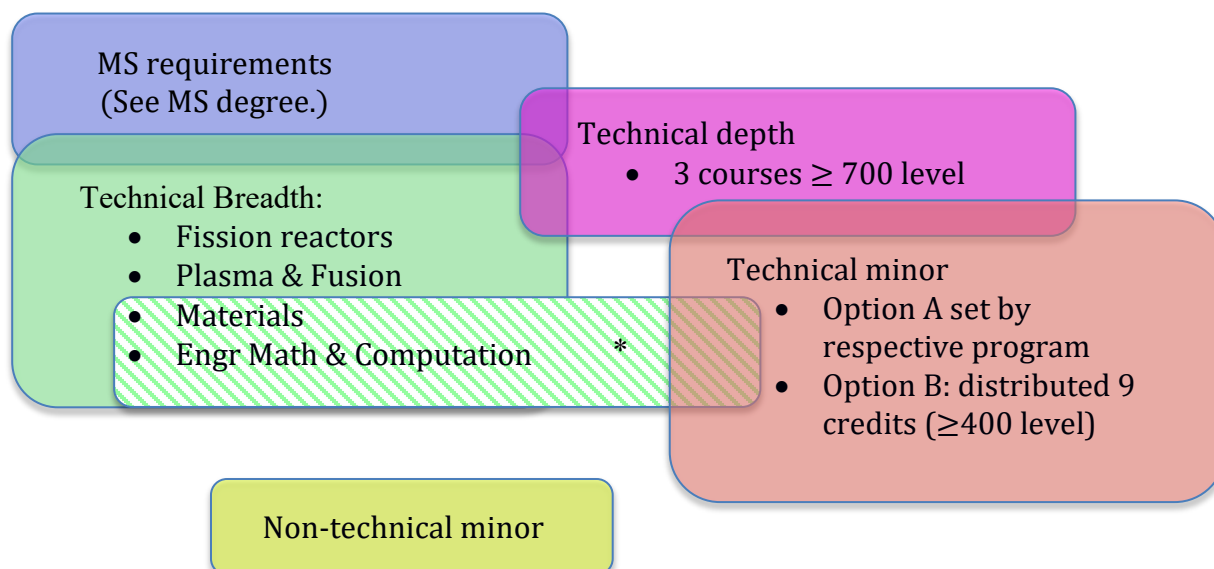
MS requirements
(See MS degree.)

Technical depth
- 3 courses $\geq$ 700 level

Technical Breadth:
- Fission reactors
- Plasma & Fusion
- Materials
- Engr Math & Computation

*

Technical minor
- Option A set by respective program
- Option B: distributed 9 credits ($\geq$400 level)

Non-technical minor